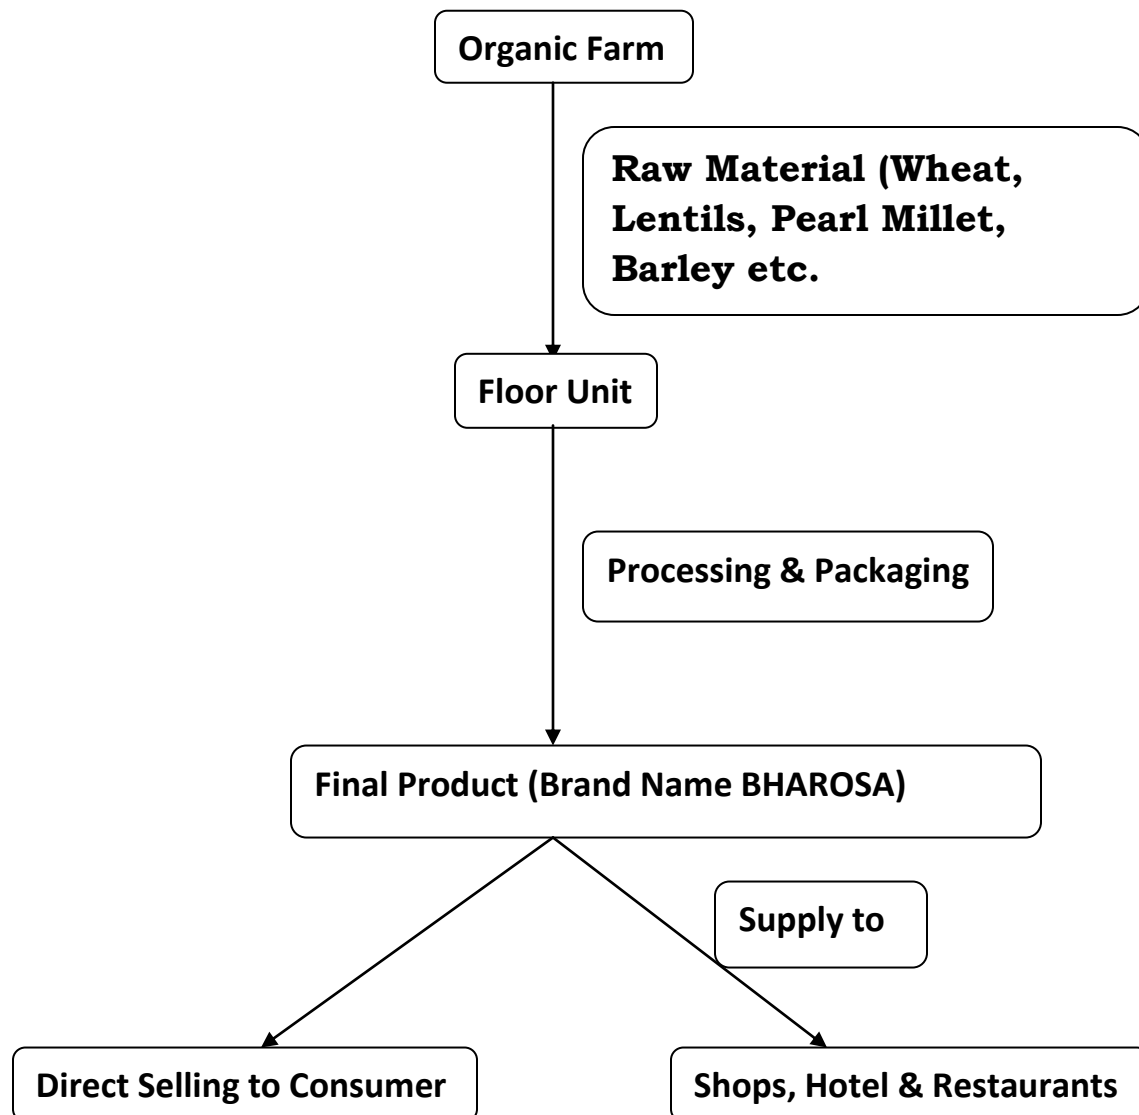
Organic Farm

Raw Material (Wheat, Lentils, Pearl Millet, Barley etc.

Floor Unit

Processing & Packaging

Final Product (Brand Name BHAROSA)

Supply to

Direct Selling to Consumer

Shops, Hotel & Restaurants